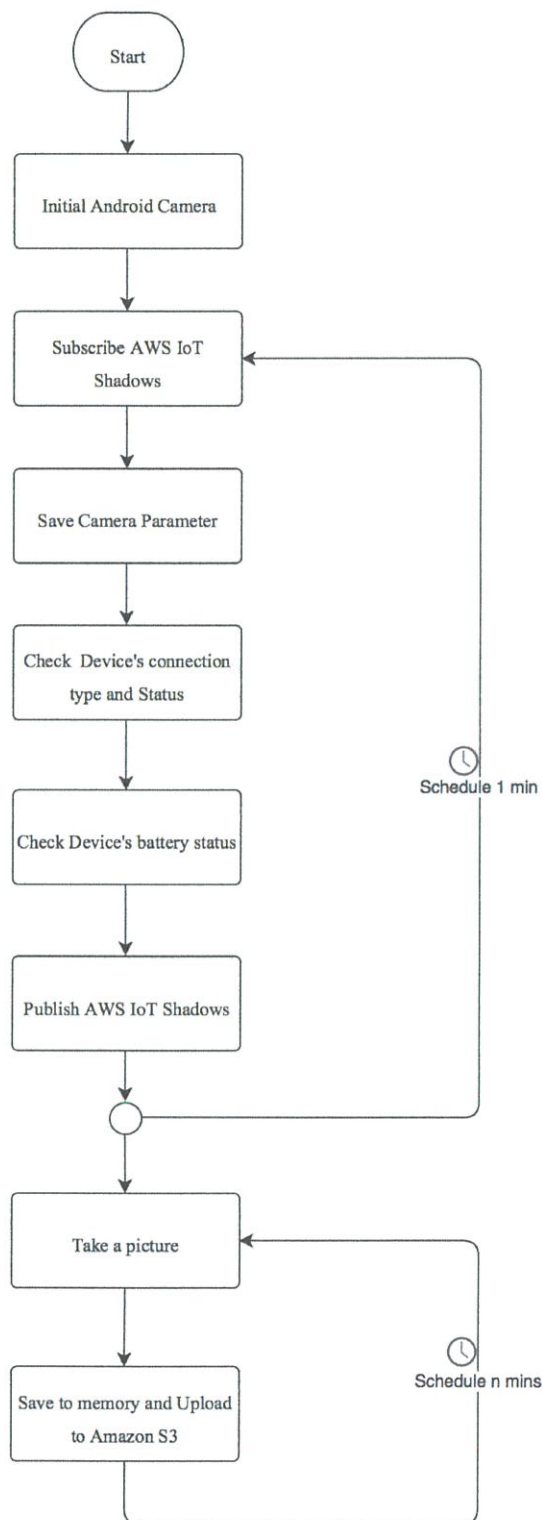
Start

Initial Android Camera

Subscribe AWS IoT Shadows

Save Camera Parameter

Check Device's connection type and Status

Check Device's battery status

Publish AWS IoT Shadows

Schedule 1 min

Take a picture

Save to memory and Upload to Amazon S3

Schedule n mins